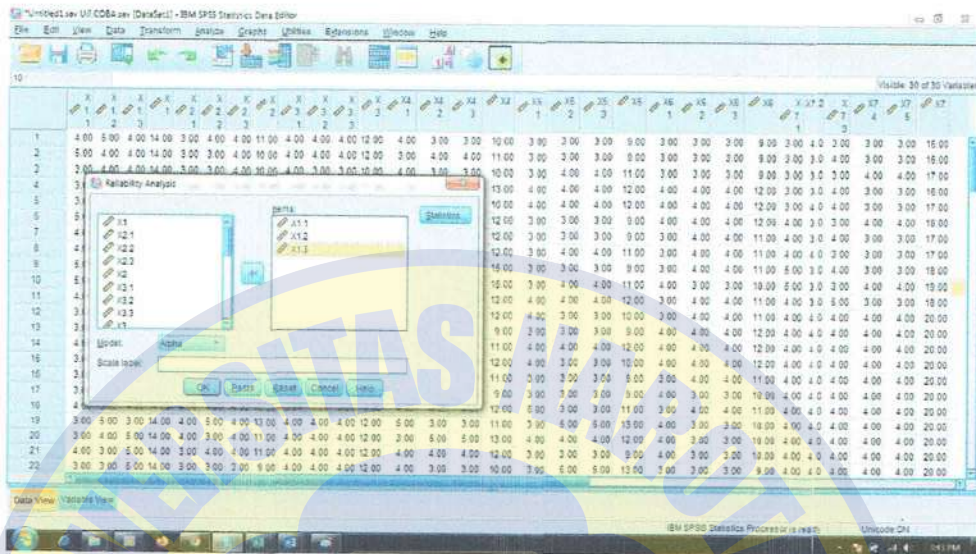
*Untitled1.sav UJI COBA.sav [DataSet1] - IBM SPSS Statistics Data Editor

File Edit View Data Transform Analyze Graphs Utilities Extensions Window Help

Visible: 30 of 30 Variables

Reliability Analysis

X1
X2.1
X2.2
X2.3
X2
X3.1
X3.2
X3.3
X3

Items:
X1.1
X1.2
X1.3

Statistics...

Model: Alpha

Scale label:

OK Paste Reset Cancel Help

| | | | | | | | | | | | | | | | | | | | | | | | | | | | | | |
|---|---|---|---|---|---|---|---|---|---|---|---|---|---|---|---|---|---|---|---|---|---|---|---|---|---|---|---|---|---|
| 1 | 4.00 | 5.00 | 4.00 | 14.00 | 3.00 | 4.00 | 4.00 | 11.00 | 4.00 | 4.00 | 4.00 | 12.00 | 4.00 | 3.00 | 3.00 | 10.00 | 3.00 | 3.00 | 3.00 | 9.00 | 3.00 | 3.00 | 3.00 | 9.00 | 3.00 | 4.0 | 3.00 | 3.00 | 3.00 | 16.00 |
| 2 | 5.00 | 4.00 | 4.00 | 14.00 | 3.00 | 3.00 | 4.00 | 10.00 | 4.00 | 4.00 | 4.00 | 12.00 | 3.00 | 4.00 | 4.00 | 11.00 | 3.00 | 3.00 | 3.00 | 9.00 | 3.00 | 3.00 | 3.00 | 9.00 | 3.00 | 3.0 | 4.00 | 3.00 | 3.00 | 16.00 |
| 19 | 3.00 | 5.00 | 3.00 | 14.00 | 4.00 | 5.00 | 4.00 | 13.00 | 4.00 | 4.00 | 4.00 | 12.00 | 5.00 | 3.00 | 3.00 | 11.00 | 3.00 | 5.00 | 5.00 | 13.00 | 4.00 | 3.00 | 3.00 | 10.00 | 4.00 | 4.0 | 4.00 | 4.00 | 4.00 | 20.00 |
| 20 | 3.00 | 4.00 | 5.00 | 14.00 | 4.00 | 3.00 | 4.00 | 11.00 | 4.00 | 4.00 | 4.00 | 12.00 | 3.00 | 5.00 | 5.00 | 13.00 | 4.00 | 4.00 | 4.00 | 12.00 | 4.00 | 3.00 | 3.00 | 10.00 | 4.00 | 4.0 | 4.00 | 4.00 | 4.00 | 20.00 |
| 21 | 4.00 | 3.00 | 5.00 | 14.00 | 3.00 | 4.00 | 4.00 | 11.00 | 4.00 | 4.00 | 4.00 | 12.00 | 4.00 | 4.00 | 4.00 | 12.00 | 3.00 | 3.00 | 3.00 | 9.00 | 4.00 | 3.00 | 3.00 | 10.00 | 4.00 | 4.0 | 4.00 | 4.00 | 4.00 | 20.00 |
| 22 | 3.00 | 3.00 | 5.00 | 14.00 | 3.00 | 3.00 | 3.00 | 9.00 | 4.00 | 4.00 | 4.00 | 12.00 | 4.00 | 3.00 | 3.00 | 10.00 | 3.00 | 5.00 | 5.00 | 13.00 | 4.00 | 3.00 | 3.00 | 9.00 | 4.00 | 4.0 | 4.00 | 4.00 | 4.00 | 20.00 |

Data View Variable View

IBM SPSS Statistics Processor is ready Unicode:ON